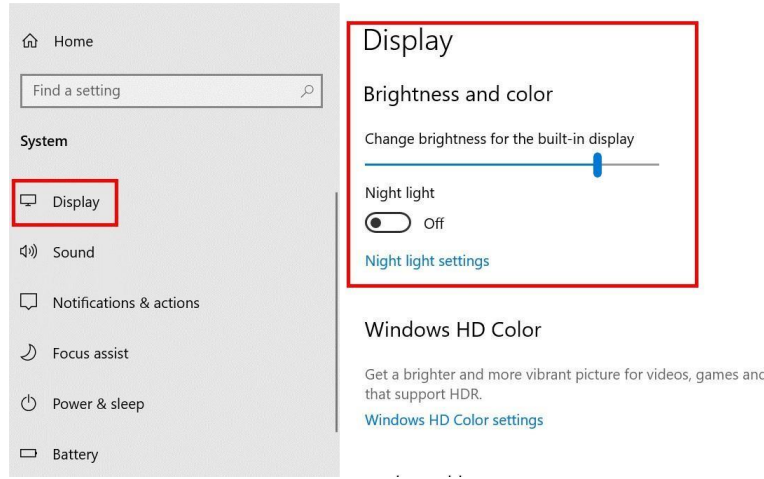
Home

Find a setting

System

Display

Sound

Notifications & actions

Focus assist

Power & sleep

Battery

Display

Brightness and color

Change brightness for the built-in display

Night light

Off

Night light settings

Windows HD Color

Get a brighter and more vibrant picture for videos, games and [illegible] that support HDR.

Windows HD Color settings